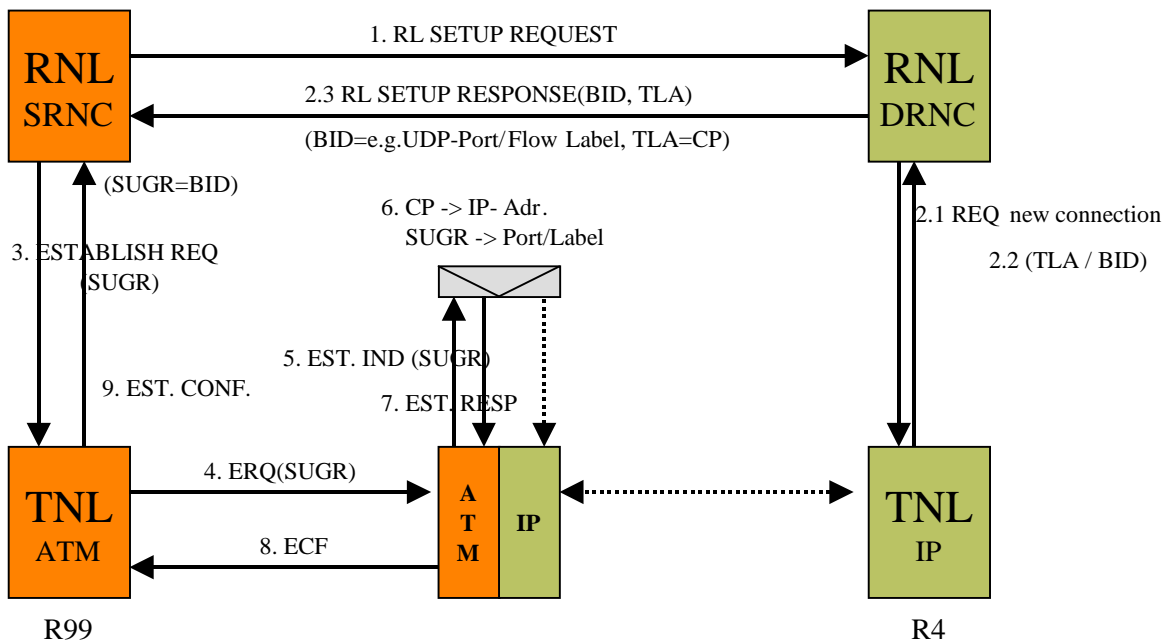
RNL
SRNC

1. RL SETUP REQUEST

RNL
DRNC

2.3 RL SETUP RESPONSE(BID, TLA)

(BID=e.g.UDP-Port/Flow Label, TLA=CP)

(SUGR=BID)

6. CP -> IP- Adr.
SUGR -> Port/Label

2.1 REQ new connection

2.2 (TLA / BID)

3. ESTABLISH REQ
(SUGR)

5. EST. IND (SUGR)

9. EST. CONF.

7. EST. RESP

TNL
ATM

4. ERQ(SUGR)

A
T
M

IP

TNL
IP

8. ECF

R99

R4